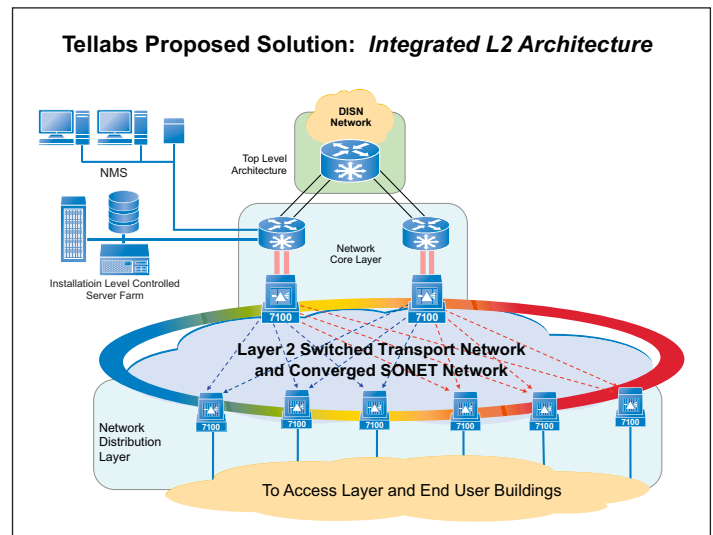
Tellabs Proposed Solution: *Integrated L2 Architecture*

DISN Network

Top Level Architecture

NMS

Network Core Layer

Installatioin Level Controlled Server Farm

7100

7100

Layer 2 Switched Transport Network and Converged SONET Network

Network Distribution Layer

7100

7100

7100

7100

7100

7100

To Access Layer and End User Buildings